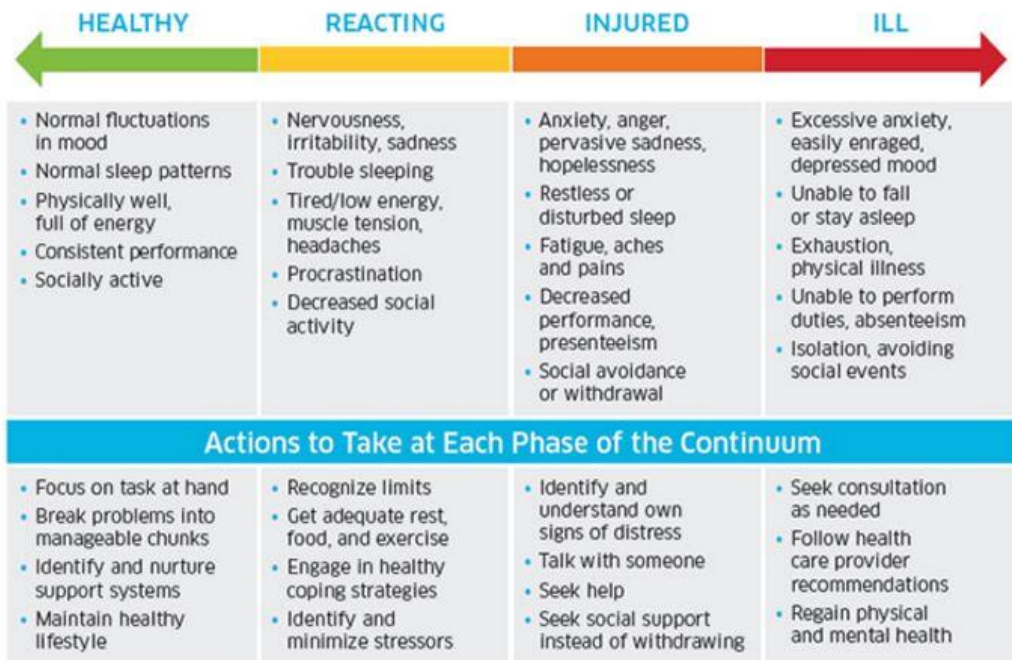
| HEALTHY | REACTING | INJURED | ILL |
|---|---|---|---|
| • Normal fluctuations in mood<br>• Normal sleep patterns<br>• Physically well, full of energy<br>• Consistent performance<br>• Socially active | • Nervousness, irritability, sadness<br>• Trouble sleeping<br>• Tired/low energy, muscle tension, headaches<br>• Procrastination<br>• Decreased social activity | • Anxiety, anger, pervasive sadness, hopelessness<br>• Restless or disturbed sleep<br>• Fatigue, aches and pains<br>• Decreased performance, presenteeism<br>• Social avoidance or withdrawal | • Excessive anxiety, easily enraged, depressed mood<br>• Unable to fall or stay asleep<br>• Exhaustion, physical illness<br>• Unable to perform duties, absenteeism<br>• Isolation, avoiding social events |

Actions to Take at Each Phase of the Continuum

| | | | |
|---|---|---|---|
| • Focus on task at hand<br>• Break problems into manageable chunks<br>• Identify and nurture support systems<br>• Maintain healthy lifestyle | • Recognize limits<br>• Get adequate rest, food, and exercise<br>• Engage in healthy coping strategies<br>• Identify and minimize stressors | • Identify and understand own signs of distress<br>• Talk with someone<br>• Seek help<br>• Seek social support instead of withdrawing | • Seek consultation as needed<br>• Follow health care provider recommendations<br>• Regain physical and mental health |